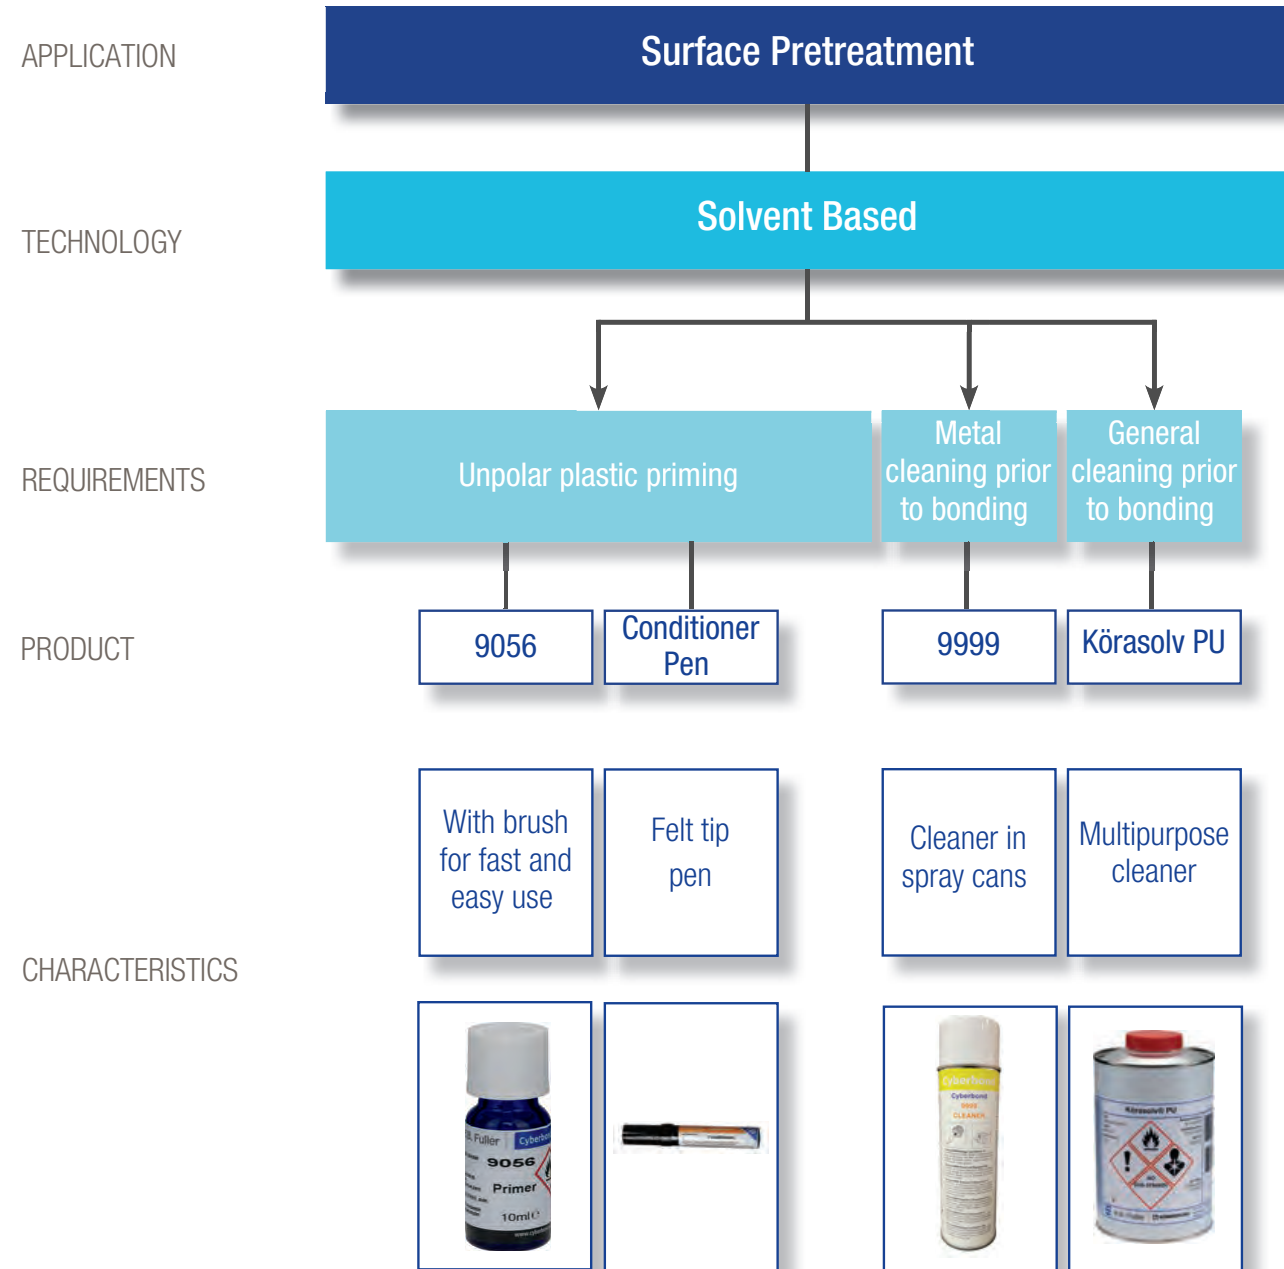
APPLICATION

Surface Pretreatment

TECHNOLOGY

Solvent Based

REQUIREMENTS

Unpolar plastic priming

Metal cleaning prior to bonding

General cleaning prior to bonding

PRODUCT

9056

Conditioner Pen

9999

Körasolv PU

With brush for fast and easy use

Felt tip pen

Cleaner in spray cans

Multipurpose cleaner

CHARACTERISTICS

B. Fuller Cyberbond 9056 Primer 10ml

Cyberbond 9999 CLEANER

Körasolv PU